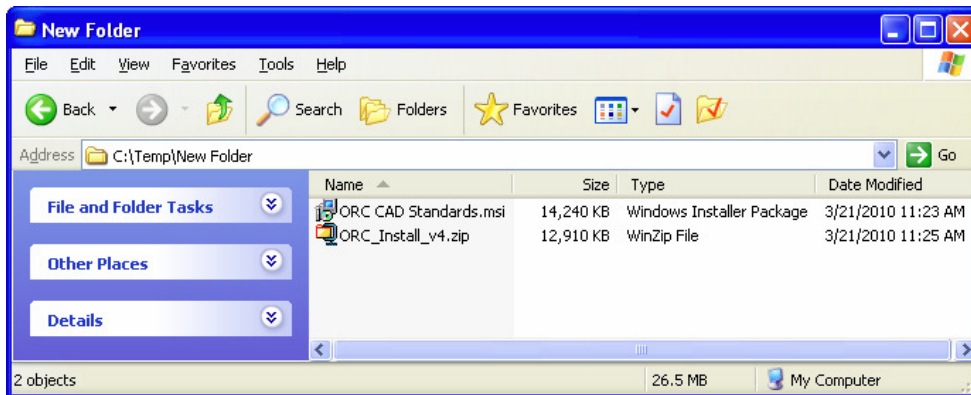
New Folder

File Edit View Favorites Tools Help

Back Search Folders Favorites

Address C:\Temp\New Folder Go

File and Folder Tasks

Other Places

Details

| Name | Size | Type | Date Modified |
|---|---|---|---|
| ORC CAD Standards.msi | 14,240 KB | Windows Installer Package | 3/21/2010 11:23 AM |
| ORC_Install_v4.zip | 12,910 KB | WinZip File | 3/21/2010 11:25 AM |

2 objects 26.5 MB My Computer